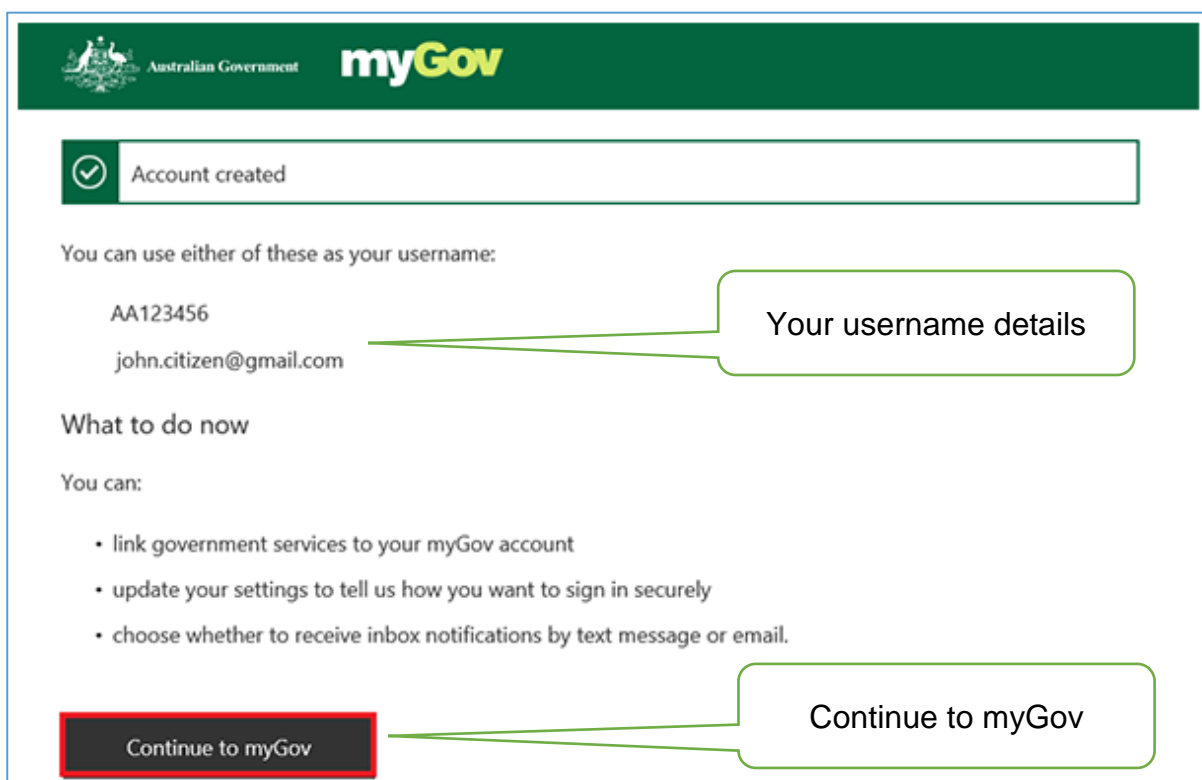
Australian Government myGov

Account created

You can use either of these as your username:

AA123456

john.citizen@gmail.com

Your username details

What to do now

You can:

- link government services to your myGov account
- update your settings to tell us how you want to sign in securely
- choose whether to receive inbox notifications by text message or email.

Continue to myGov

Continue to myGov